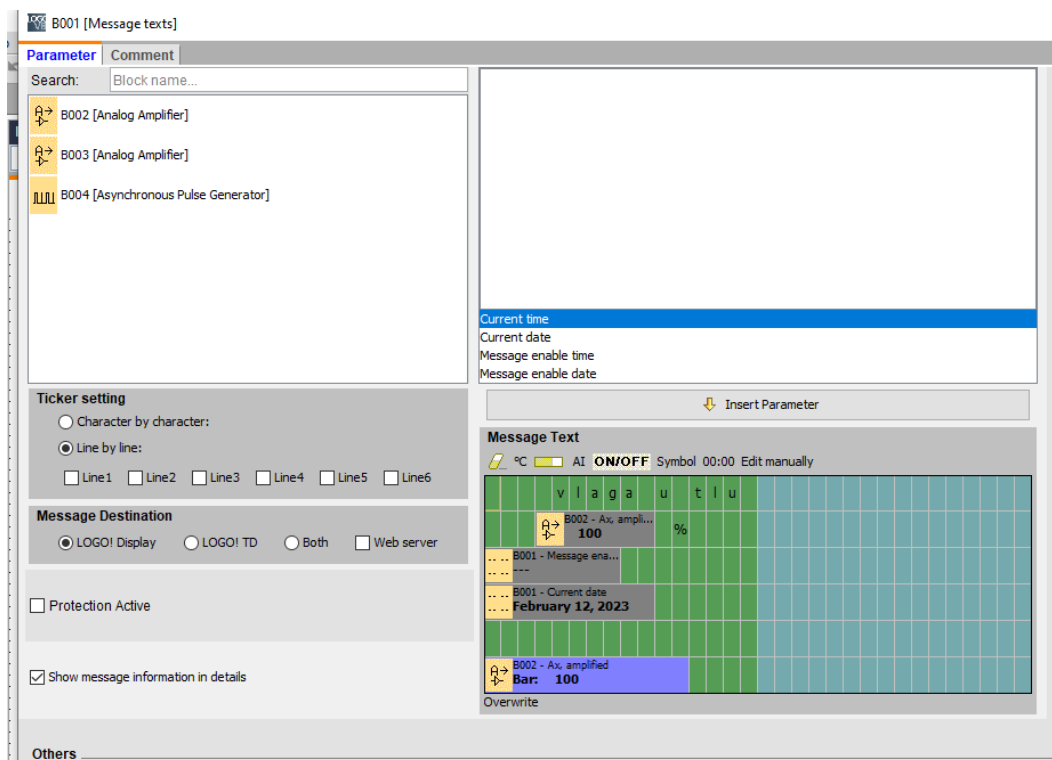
B001 [Message texts]

Parameter Comment

Search: Block name...

B002 [Analog Amplifier]

B003 [Analog Amplifier]

B004 [Asynchronous Pulse Generator]

Current time
Current date
Message enable time
Message enable date

Ticker setting
Character by character:
Line by line:
Line1 Line2 Line3 Line4 Line5 Line6

Insert Parameter

Message Text
°C AI ON/OFF Symbol 00:00 Edit manually

v l a g a u t l u

B002 - Ax, ampli...
100 %

B001 - Message ena...
---

B001 - Current date
February 12, 2023

B002 - Ax, amplified
Bar: 100

Overwrite

Message Destination
LOGO! Display LOGO! TD Both Web server

Protection Active

Show message information in details

Others